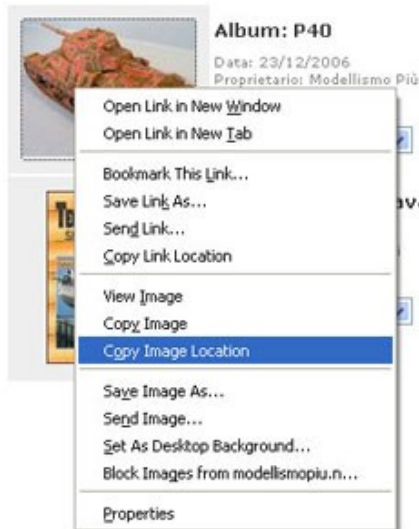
Album: P40

Data: 23/12/2006
Proprietario: Modellismo Più

Open Link in New Window
Open Link in New Tab

Bookmark This Link...
Save Link As...
Send Link...
Copy Link Location

View Image
Copy Image
Copy Image Location

Save Image As...
Send Image...
Set As Desktop Background...
Block Images from modellismopiu.n...

Properties